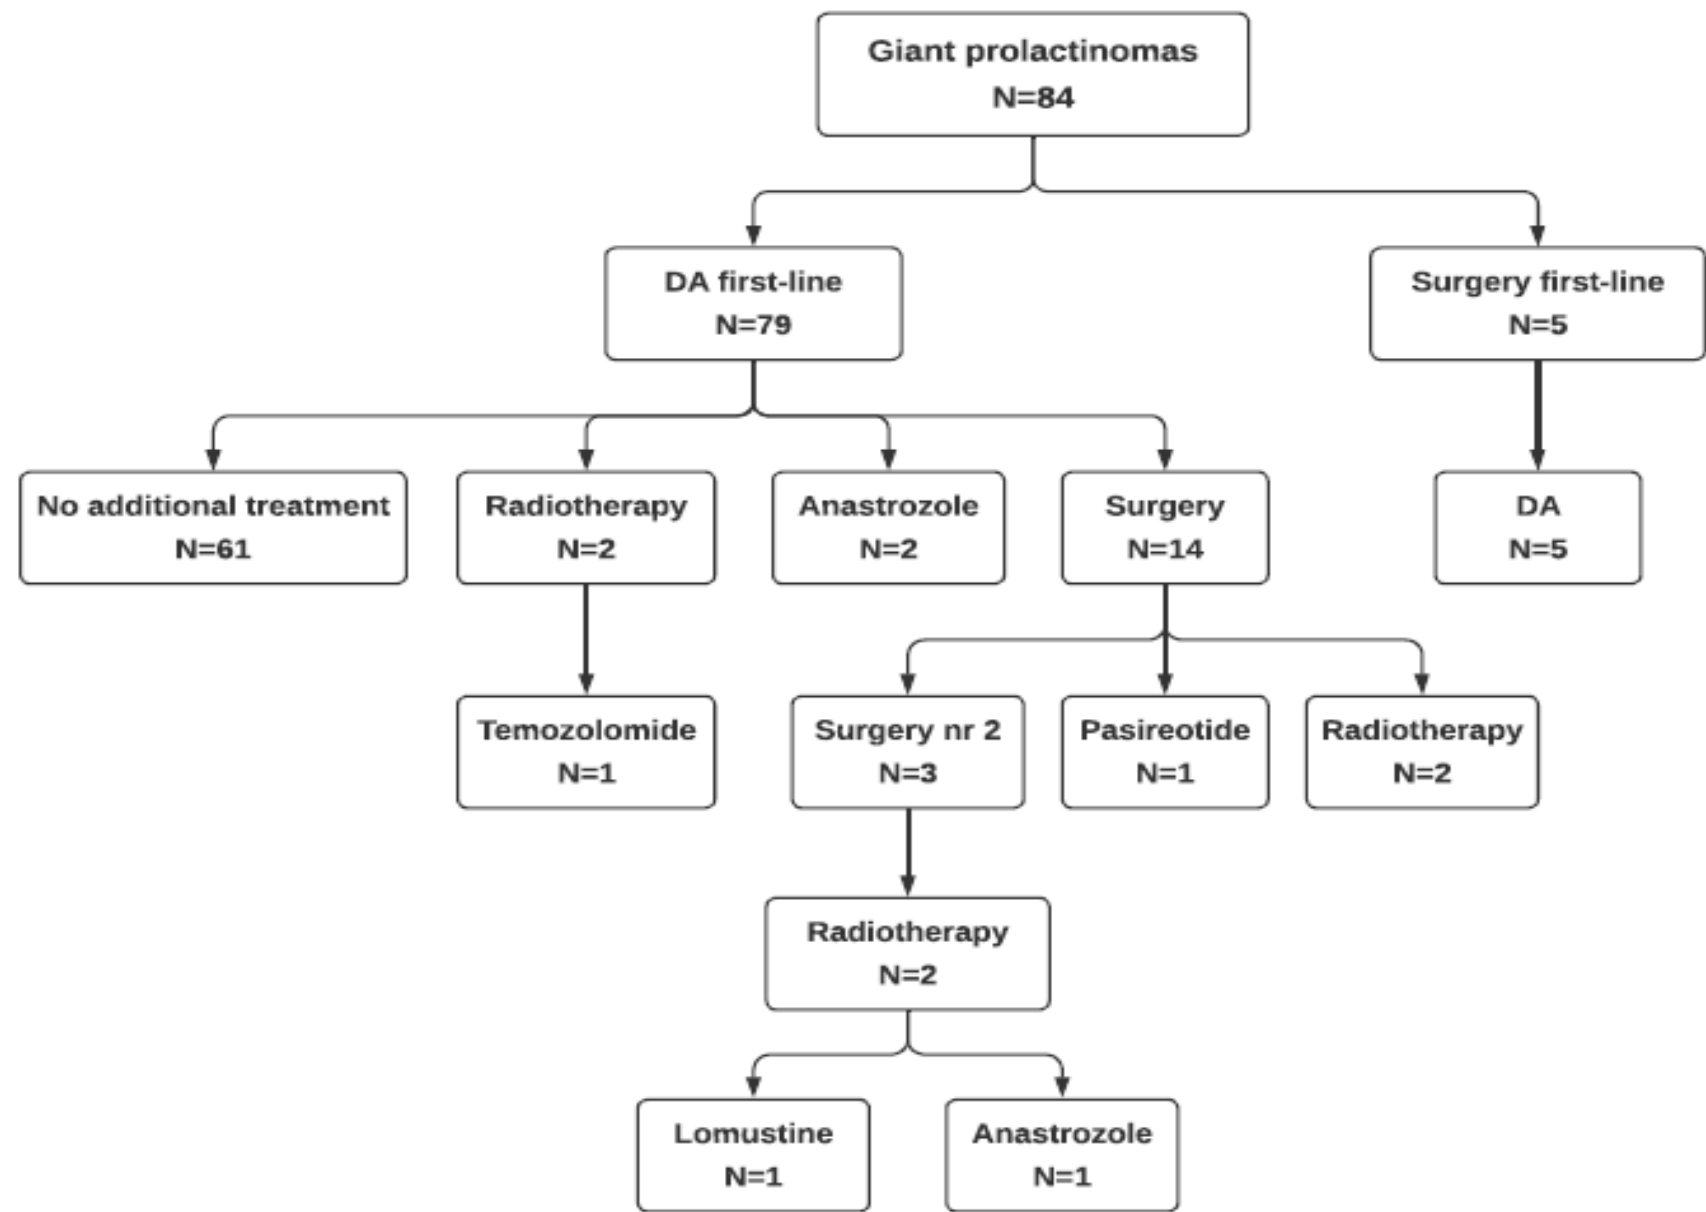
Giant prolactinomas
N=84

DA first-line
N=79

Surgery first-line
N=5

No additional treatment
N=61

Radiotherapy
N=2

Anastrozole
N=2

Surgery
N=14

DA
N=5

Temozolomide
N=1

Surgery nr 2
N=3

Pasireotide
N=1

Radiotherapy
N=2

Radiotherapy
N=2

Lomustine
N=1

Anastrozole
N=1